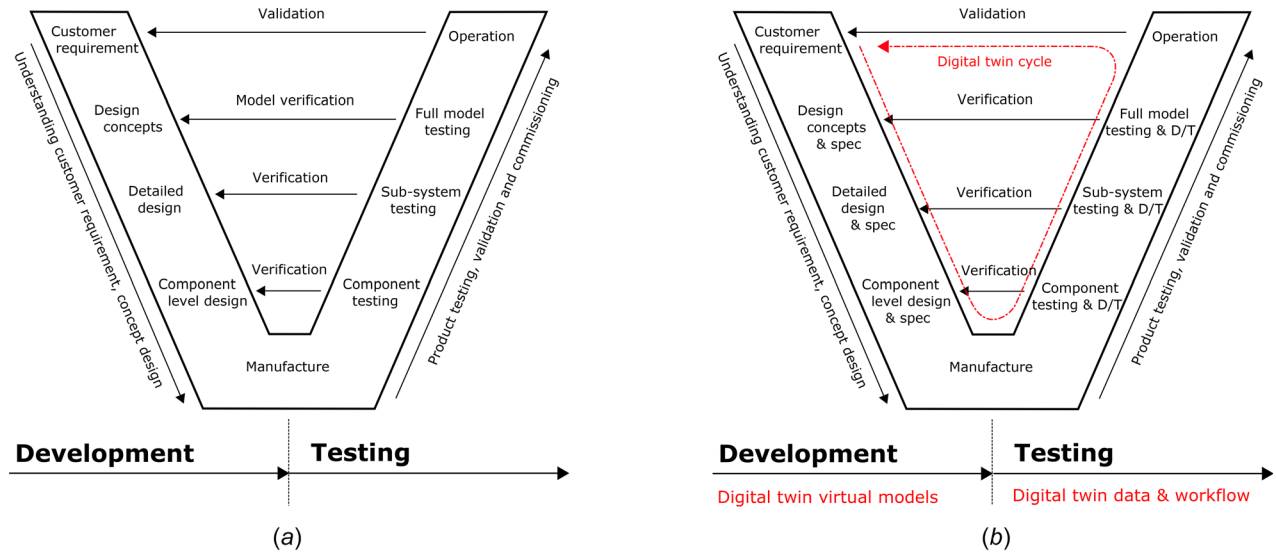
Validation

Customer requirement

Operation

Design concepts

Model verification

Full model testing

Detailed design

Verification

Sub-system testing

Component level design

Verification

Component testing

Manufacture

Understanding customer requirement, concept design

Product testing, validation and commissioning

Development

Testing

(a)

Validation

Customer requirement

Operation

Digital twin cycle

Design concepts & spec

Verification

Full model testing & D/T

Detailed design & spec

Verification

Sub-system testing & D/T

Component level design & spec

Verification

Component testing & D/T

Manufacture

Understanding customer requirement, concept design

Product testing, validation and commissioning

Development

Testing

Digital twin virtual models

Digital twin data & workflow

(b)